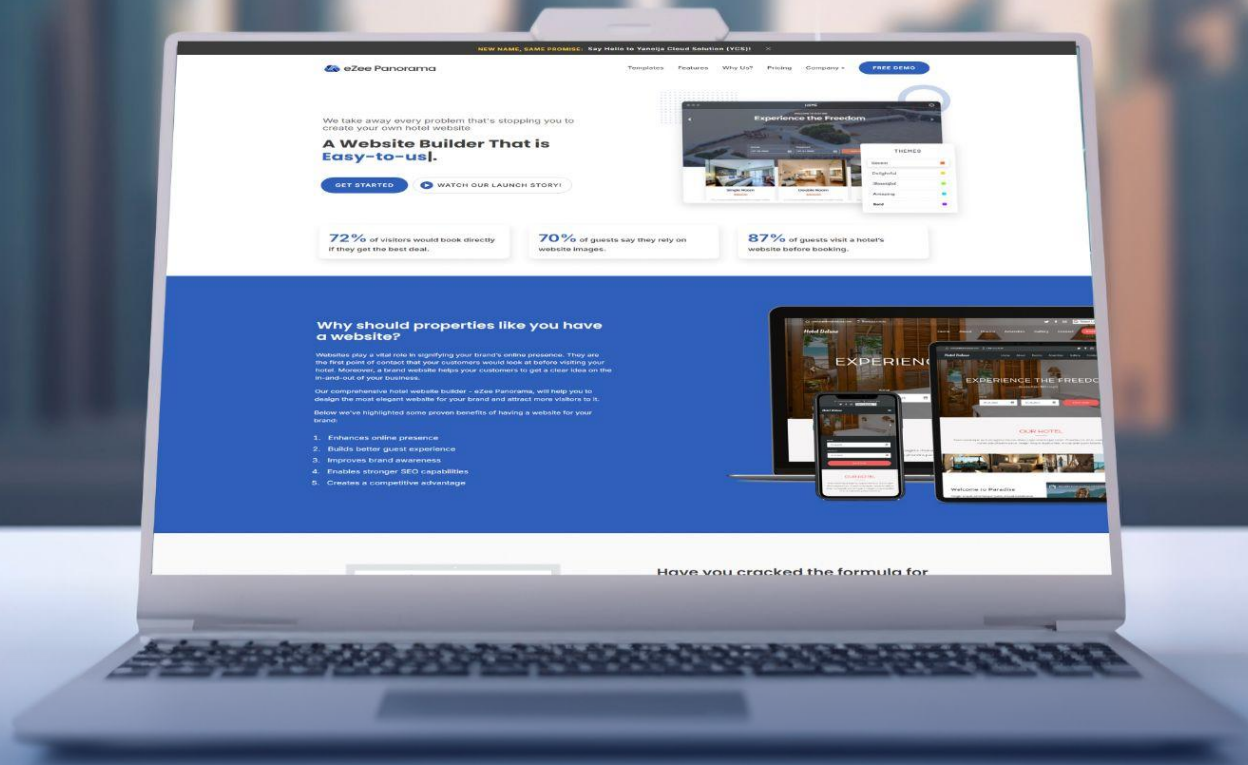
NEW NAME, SAME PROMISE: Say Hello to Yanolja Cloud Solution (YCS)! ×

eZee Panorama

Templates Features Why Us? Pricing Company + FREE DEMO

We take away every problem that's stopping you to create your own hotel website

A Website Builder That is Easy-to-us|.

GET STARTED WATCH OUR LAUNCH STORY!

Experience the Freedom

THEMES

Single Room

Double Room

72% of visitors would book directly if they get the best deal.

70% of guests say they rely on website images.

87% of guests visit a hotel's website before booking.

Why should properties like you have a website?

Websites play a vital role in signifying your brand's online presence. They are the first point of contact that your customers would look at before visiting your hotel. Moreover, a brand website helps your customers to get a clear idea on the in-and-out of your business.

Our comprehensive hotel website builder - eZee Panorama, will help you to design the most elegant website for your brand and attract more visitors to it.

Below we've highlighted some proven benefits of having a website for your brand:

1. Enhances online presence
2. Builds better guest experience
3. Improves brand awareness
4. Enables stronger SEO capabilities
5. Creates a competitive advantage

Hotel Deluxe

EXPERIENC

EXPERIENCE THE FREEDO

OUR HOTEL

Welcome to Paradise

Have you cracked the formula for